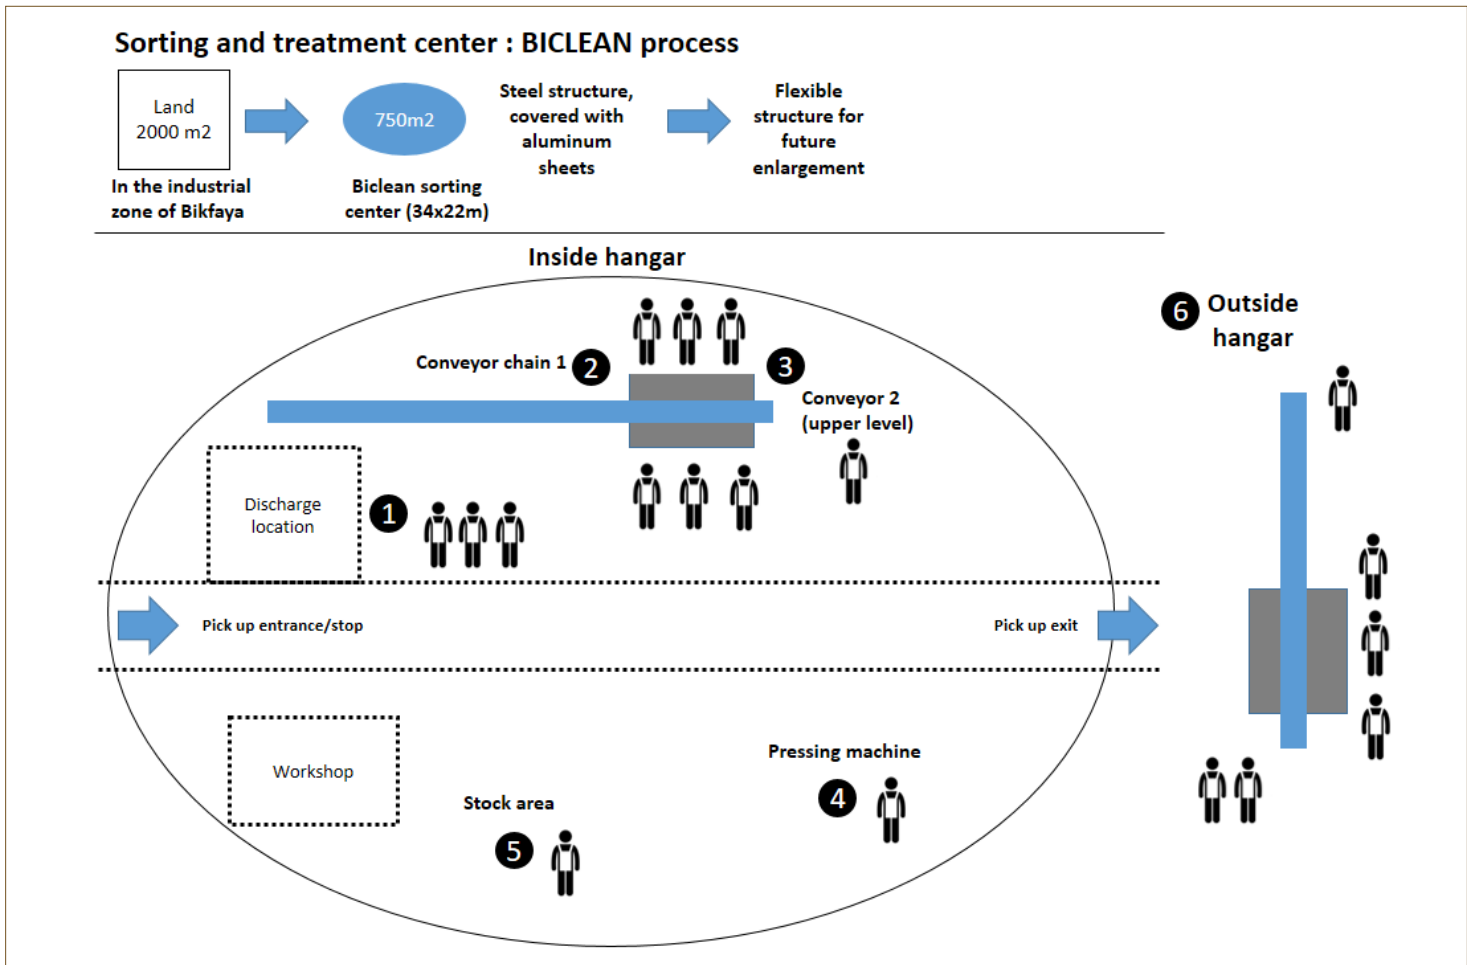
Sorting and treatment center : BICLEAN process

Land
2000 m2

In the industrial zone of Bikfaya

750m2

Biclean sorting center (34x22m)

Steel structure, covered with aluminum sheets

Flexible structure for future enlargement

Inside hangar

6 Outside hangar

Conveyor chain 1 2

3

Conveyor 2 (upper level)

Discharge location

1

Pick up entrance/stop

Pick up exit

Workshop

Pressing machine

4

Stock area

5